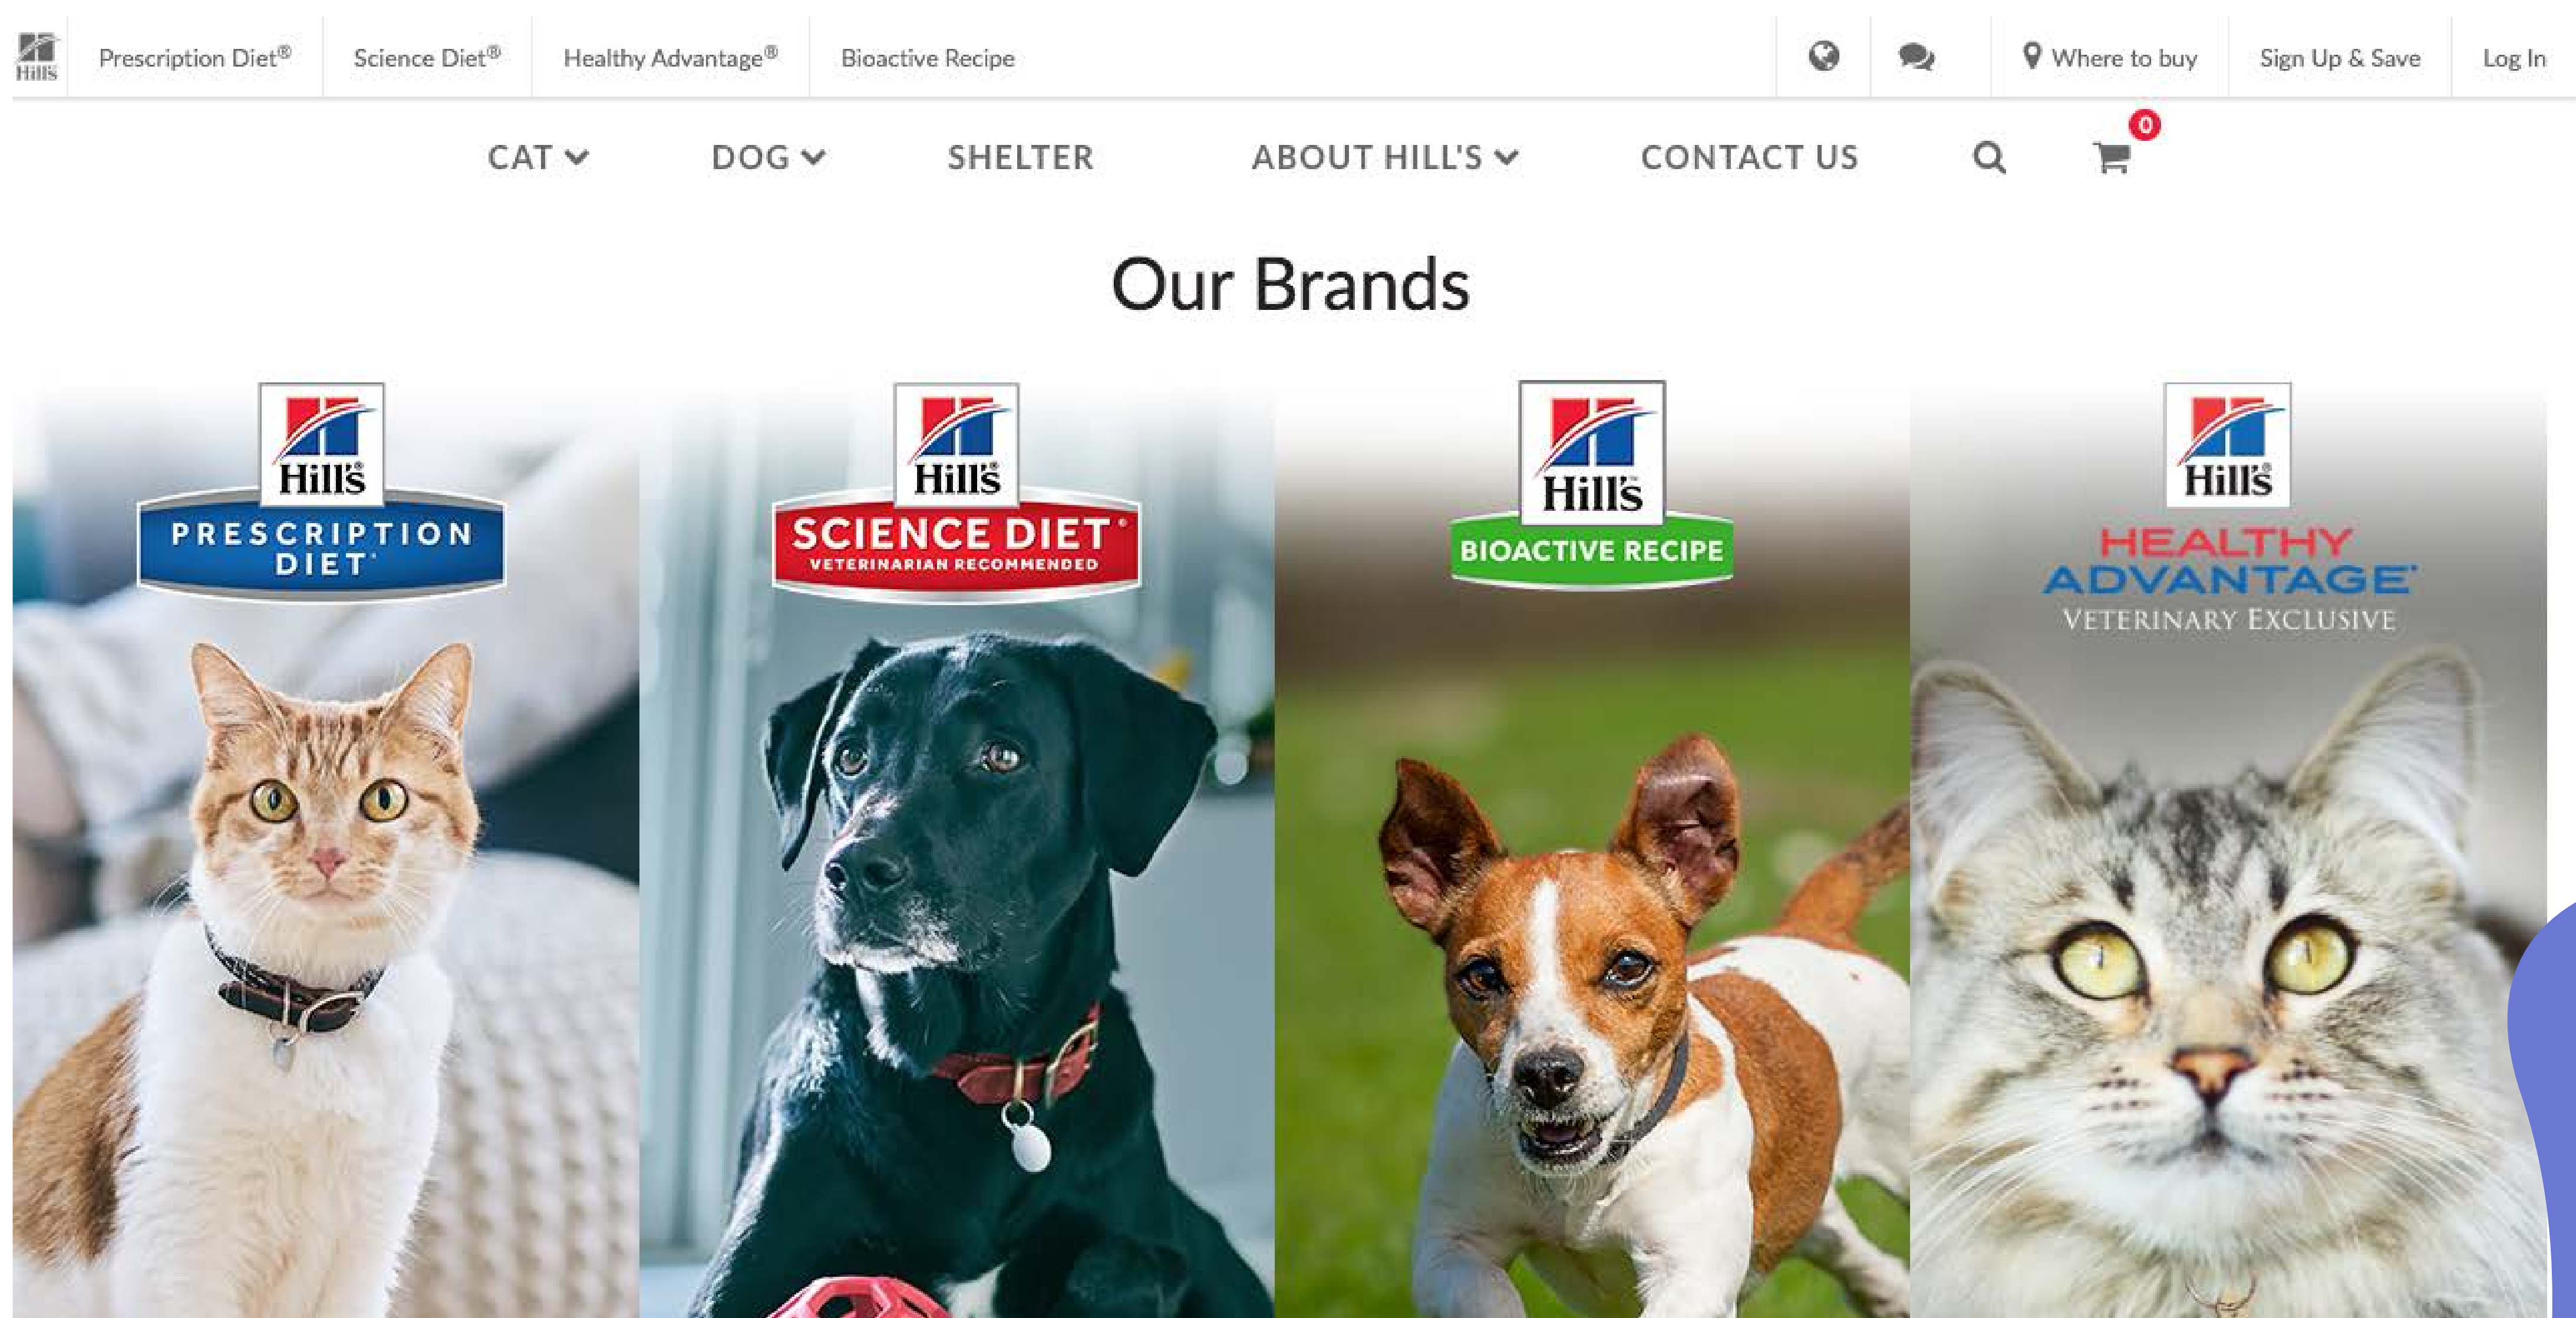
Hill's Prescription Diet® Science Diet® Healthy Advantage® Bioactive Recipe

Where to buy Sign Up & Save Log In

CAT DOG SHELTER ABOUT HILL'S CONTACT US 0

Our Brands

Hill's PRESCRIPTION DIET

Hill's SCIENCE DIET VETERINARIAN RECOMMENDED

Hill's BIOACTIVE RECIPE

Hill's HEALTHY ADVANTAGE VETERINARY EXCLUSIVE